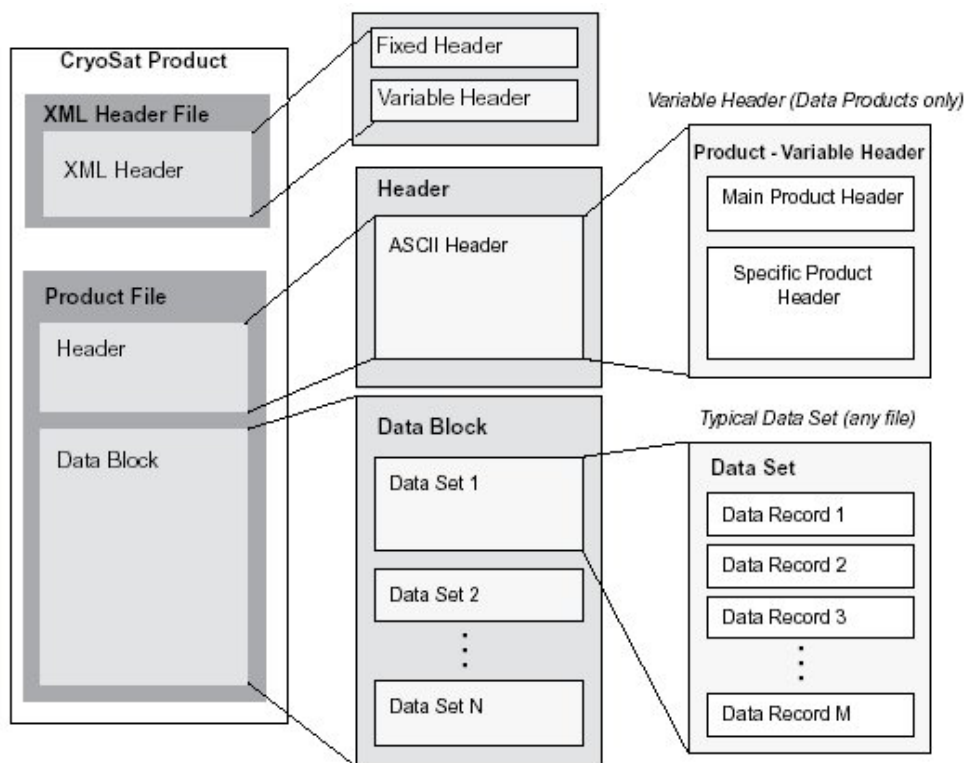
CryoSat Product

XML Header File

XML Header

Product File

Header

Data Block

Fixed Header

Variable Header

Header

ASCII Header

Data Block

Data Set 1

Data Set 2

⋮

Data Set N

Variable Header (Data Products only)

Product - Variable Header

Main Product Header

Specific Product Header

Typical Data Set (any file)

Data Set

Data Record 1

Data Record 2

Data Record 3

⋮

Data Record M